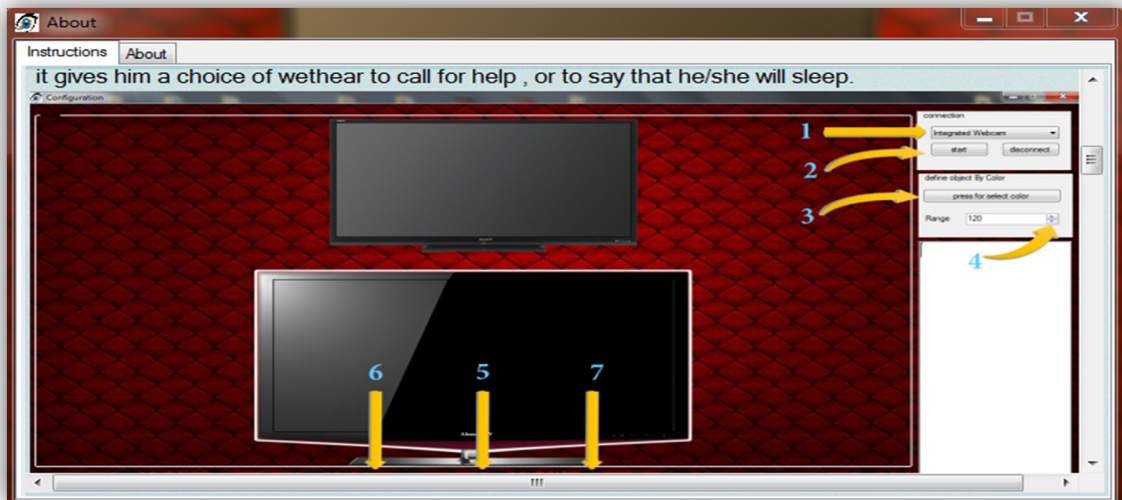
About

Instructions About

it gives him a choice of wethear to call for help , or to say that he/she will sleep.

Configuration

connection

Integrated Webcam

start disconnect

define object By Color

press for select color

Range 120

1

2

3

4

6

5

7

III